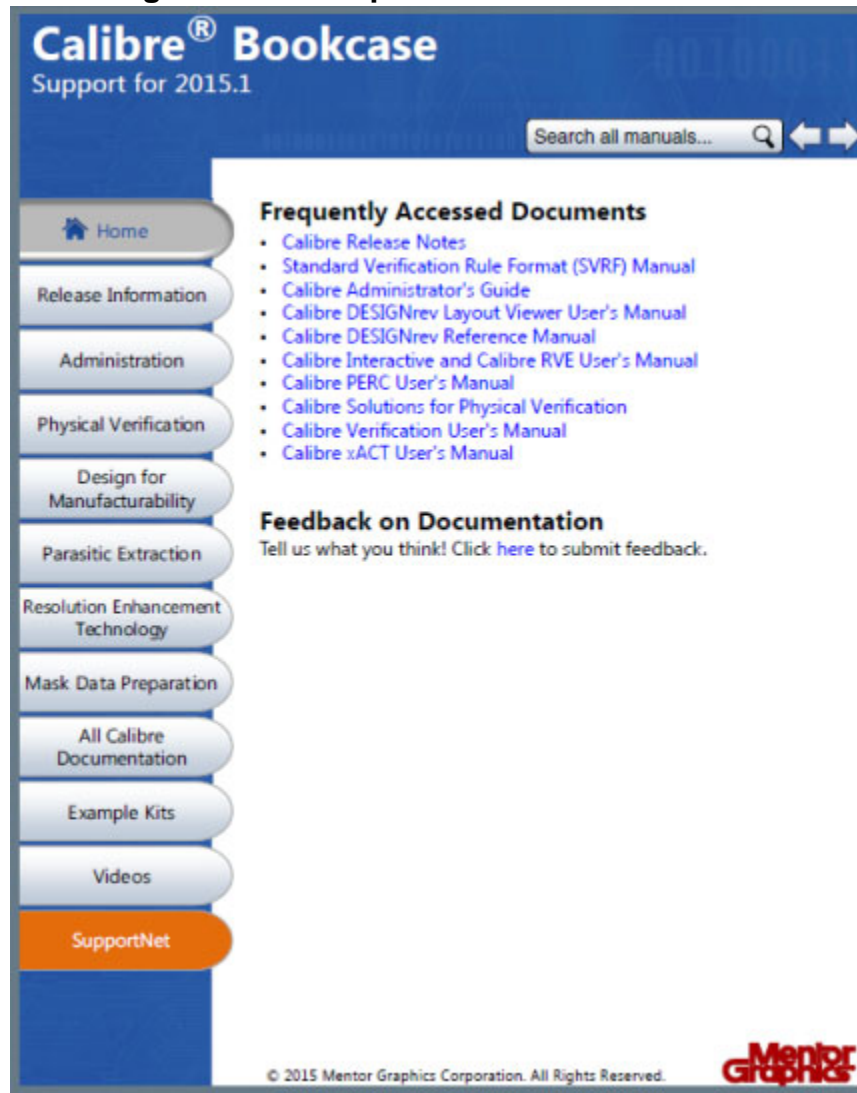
Calibre® Bookcase
Support for 2015.1

Search all manuals...

Home

Release Information

Administration

Physical Verification

Design for Manufacturability

Parasitic Extraction

Resolution Enhancement Technology

Mask Data Preparation

All Calibre Documentation

Example Kits

Videos

SupportNet

Frequently Accessed Documents
• Calibre Release Notes
• Standard Verification Rule Format (SVRF) Manual
• Calibre Administrator's Guide
• Calibre DESIGNrev Layout Viewer User's Manual
• Calibre DESIGNrev Reference Manual
• Calibre Interactive and Calibre RVE User's Manual
• Calibre PERC User's Manual
• Calibre Solutions for Physical Verification
• Calibre Verification User's Manual
• Calibre xACT User's Manual

Feedback on Documentation
Tell us what you think! Click here to submit feedback.

© 2015 Mentor Graphics Corporation. All Rights Reserved.

Mentor Graphics